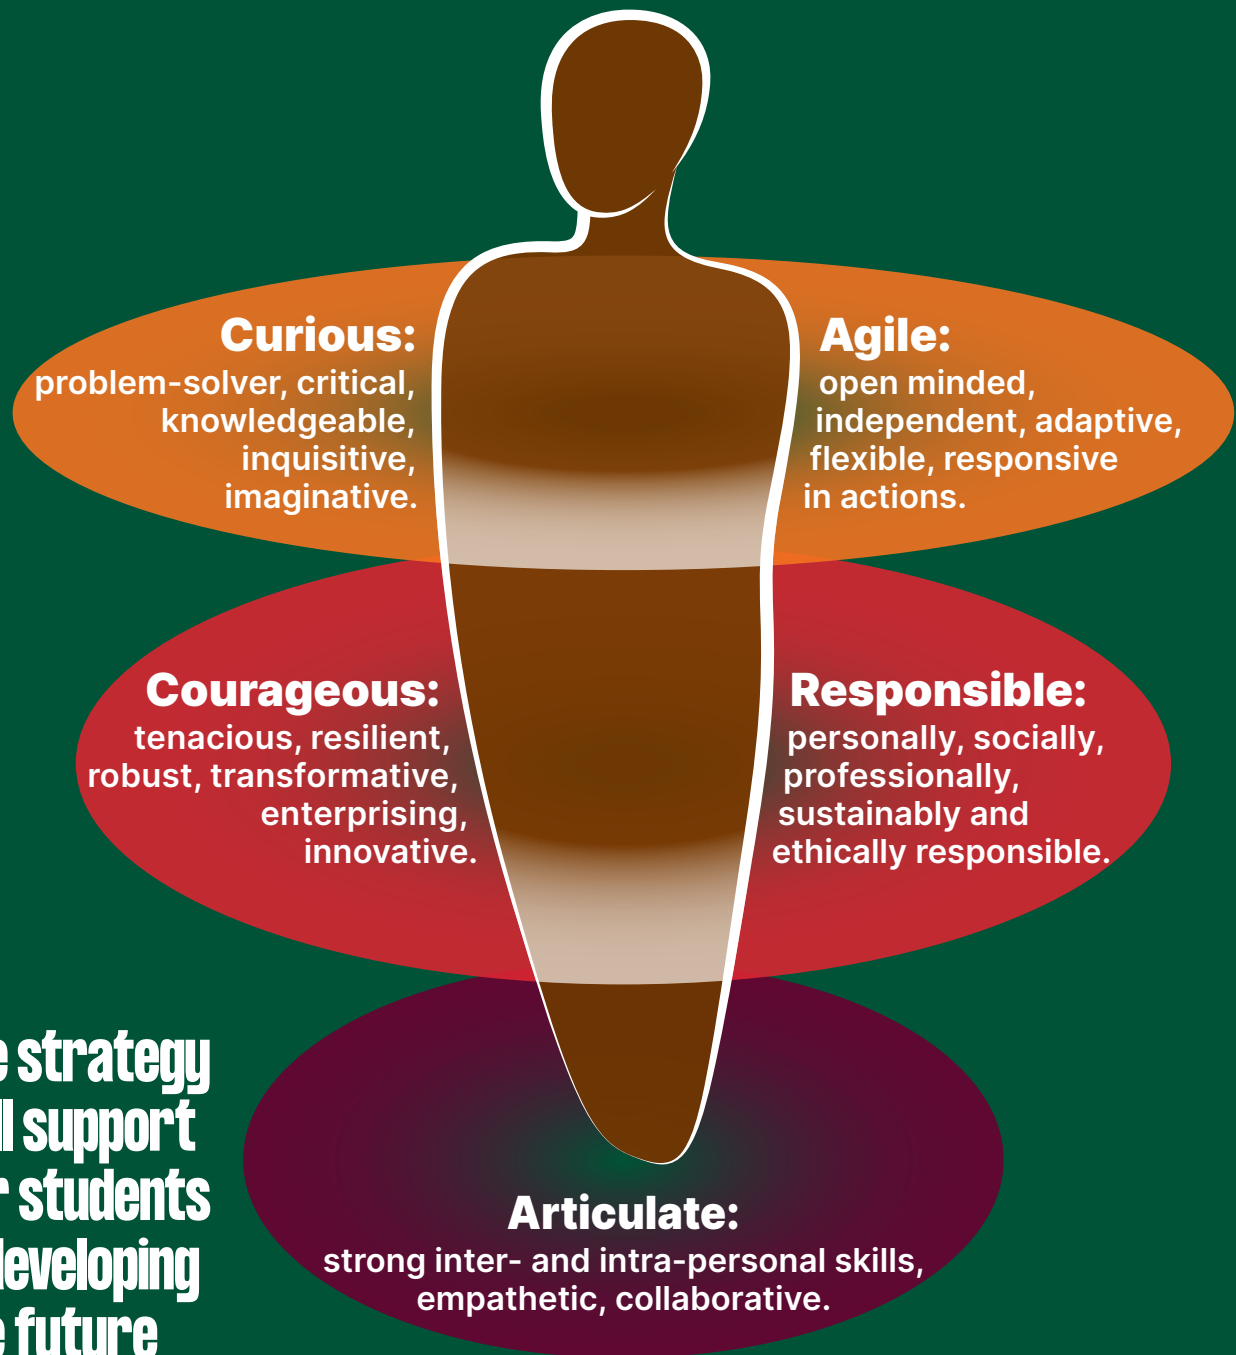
Curious:
problem-solver, critical, knowledgeable, inquisitive, imaginative.

Agile:
open minded, independent, adaptive, flexible, responsive in actions.

Courageous:
tenacious, resilient, robust, transformative, enterprising, innovative.

Responsible:
personally, socially, professionally, sustainably and ethically responsible.

Articulate:
strong inter- and intra-personal skills, empathetic, collaborative.

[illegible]e strategy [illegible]l support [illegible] students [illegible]leveloping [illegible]e future